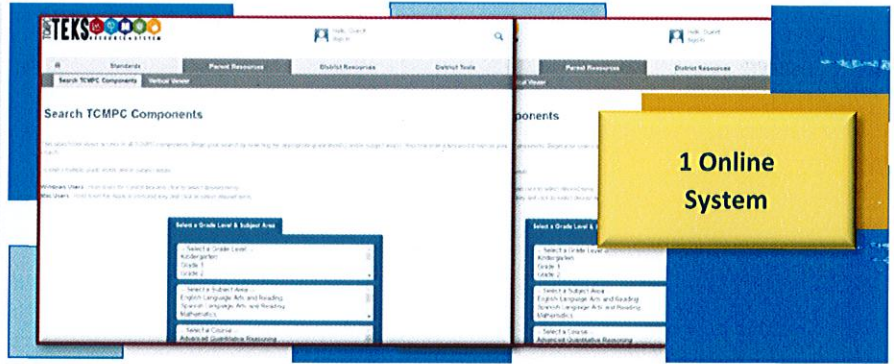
TEKS RESOURCE SYSTEM

Hello, Guest
Sign In

Standards | Parent Resources | District Resources | District Tools

Search TCMPC Components | Vertical Viewer

Search TCMPC Components

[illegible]

Windows Users: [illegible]
Mac Users: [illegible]

Select a Grade Level & Subject Area

-- Select a Grade Level --
Kindergarten
Grade 1
Grade 2

-- Select a Subject Area --
English Language Arts and Reading
Spanish Language Arts and Reading
Mathematics

-- Select a Course --
Advanced Quantitative Reasoning

Hello, Guest
Sign In

Parent Resources | District Resources

Vertical Viewer

Components

Select a Grade Level & Subject Area

-- Select a Grade Level --
Kindergarten
Grade 1
Grade 2

-- Select a Subject Area --
English Language Arts and Reading
Spanish Language Arts and Reading
Mathematics

-- Select a Course --
Advanced Quantitative Reasoning

1 Online System